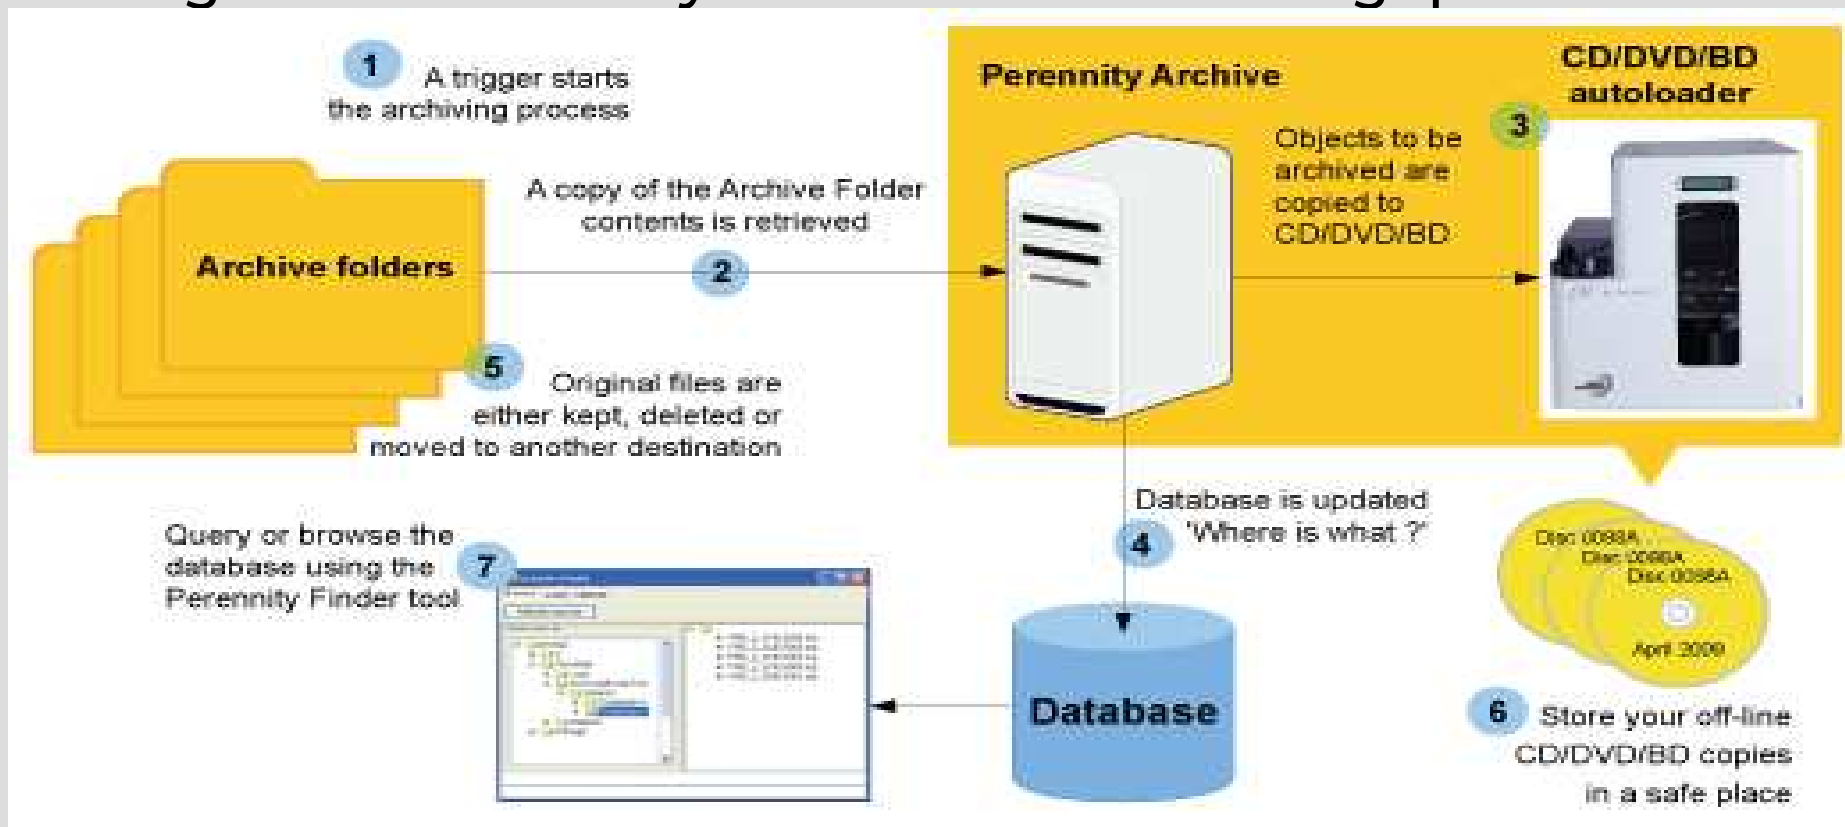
1 A trigger starts the archiving process

Perennity Archive

CD/DVD/BD autoloader

3

Objects to be archived are copied to CD/DVD/BD

A copy of the Archive Folder contents is retrieved

Archive folders

2

5 Original files are either kept, deleted or moved to another destination

Database is updated 'Where is what ?'

4

Query or browse the database using the Perennity Finder tool

7

Disc 0098A
Disc 0098A
Disc 0098A

April 2009

Database

6 Store your off-line CD/DVD/BD copies in a safe place